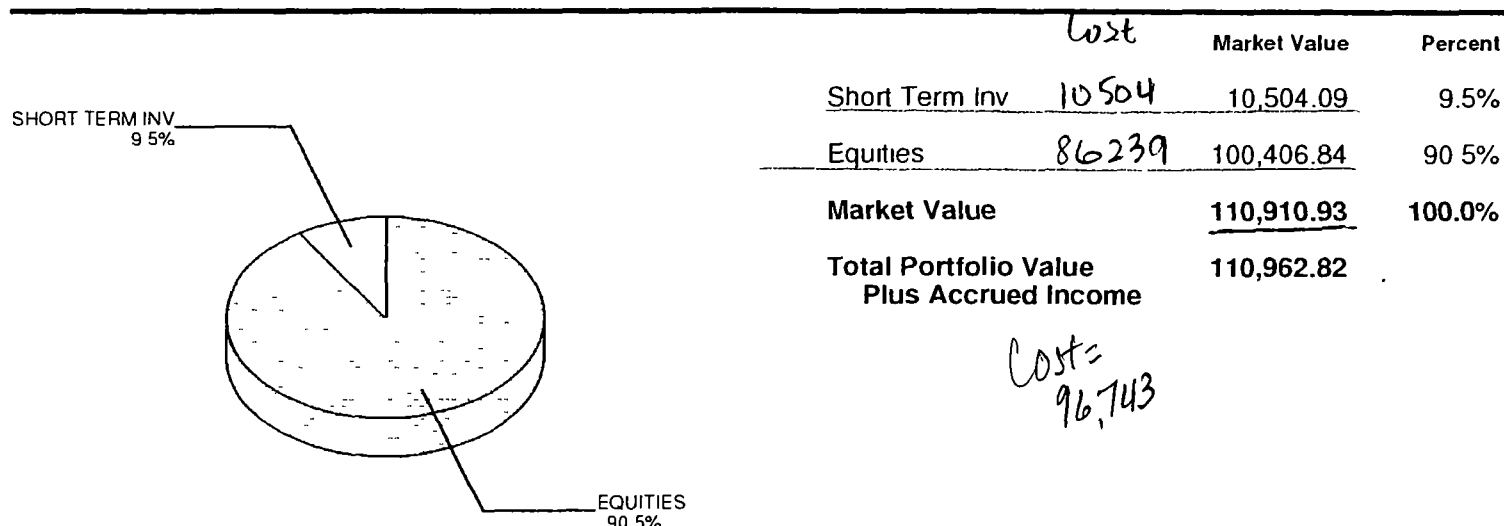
SHORT TERM INV
9 5%

EQUITIES
90 5%

| | Cost | Market Value | Percent |
|---|---|---|---|
| Short Term Inv | 10504 | 10,504.09 | 9.5% |
| Equities | 86239 | 100,406.84 | 90 5% |
| Market Value | | 110,910.93 | 100.0% |
| Total Portfolio Value Plus Accrued Income | | 110,962.82 | |

Cost= 96,743